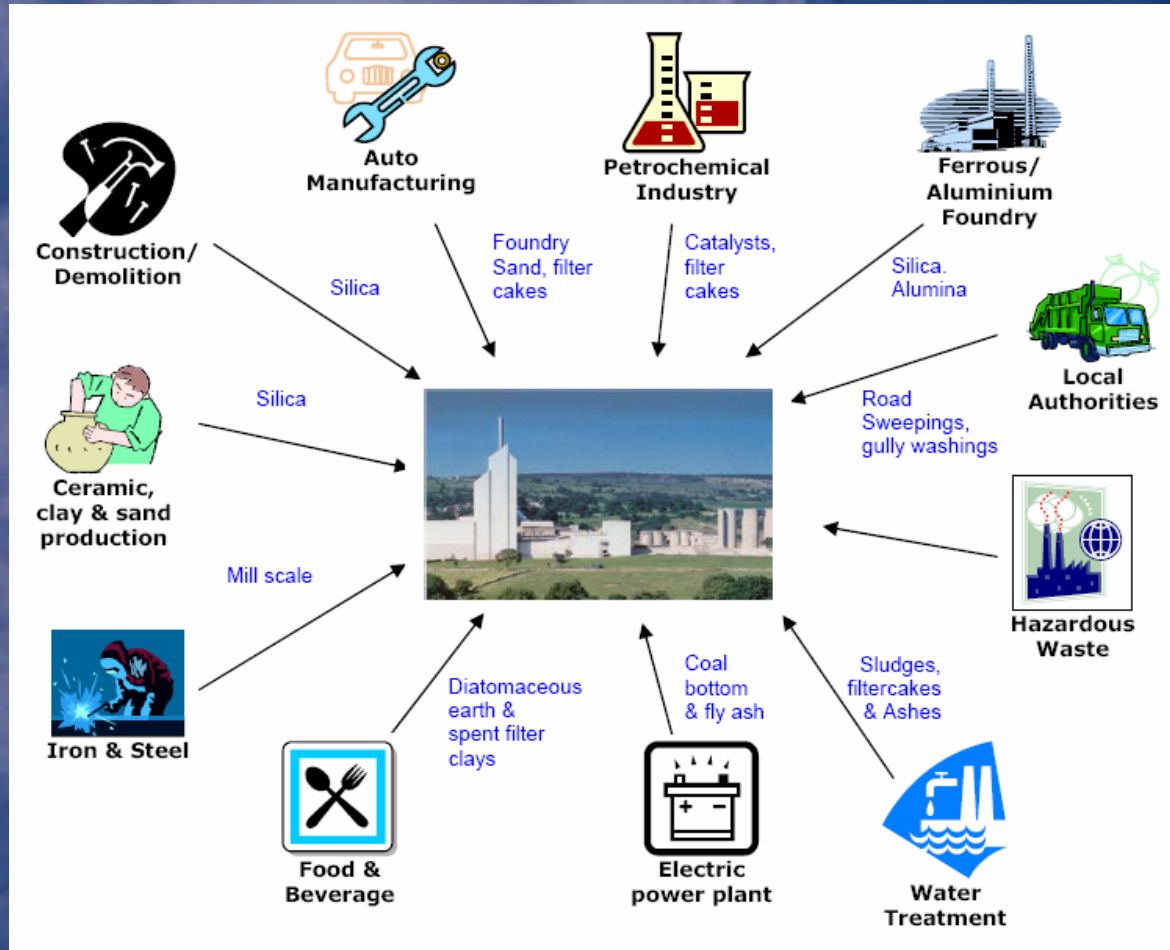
Auto Manufacturing

Petrochemical Industry

Ferrous/ Aluminium Foundry

Construction/ Demolition

Silica

Foundry Sand, filter cakes

Catalysts, filter cakes

Silica. Alumina

Local Authorities

Silica

Road Sweepings, gully washings

Ceramic, clay & sand production

Mill scale

Hazardous Waste

Iron & Steel

Diatomaceous earth & spent filter clays

Coal bottom & fly ash

Sludges, filtercakes & Ashes

Food & Beverage

Electric power plant

Water Treatment